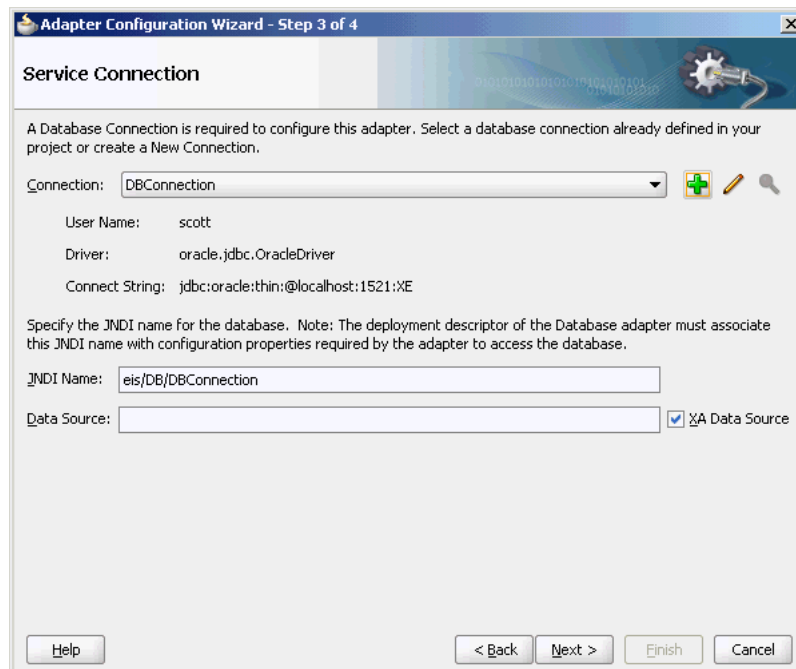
Adapter Configuration Wizard - Step 3 of 4

Service Connection

A Database Connection is required to configure this adapter. Select a database connection already defined in your project or create a New Connection.

Connection: DBConnection

User Name: scott

Driver: oracle.jdbc.OracleDriver

Connect String: jdbc:oracle:thin:@localhost:1521:XE

Specify the JNDI name for the database. Note: The deployment descriptor of the Database adapter must associate this JNDI name with configuration properties required by the adapter to access the database.

JNDI Name: eis/DB/DBConnection

Data Source:

XA Data Source

Help

< Back

Next >

Finish

Cancel